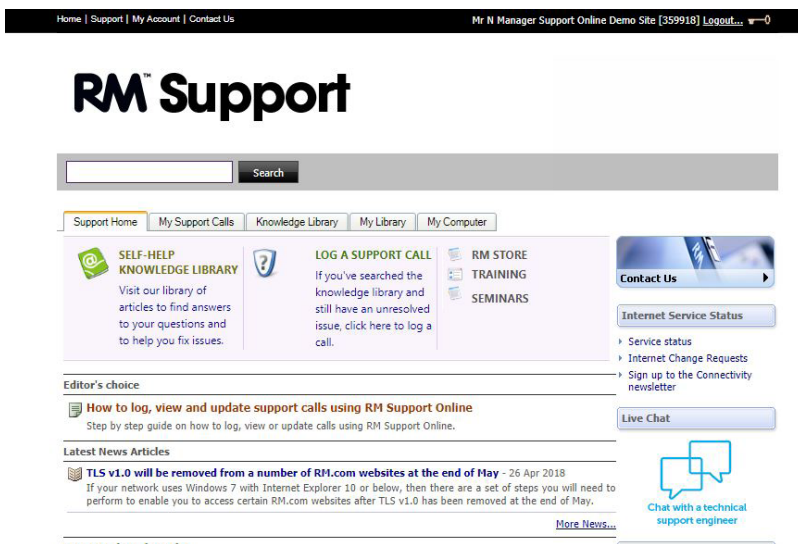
Home | Support | My Account | Contact Us

Mr N Manager Support Online Demo Site [359918] Logout...

RM™ Support

Search

Support Home | My Support Calls | Knowledge Library | My Library | My Computer

SELF-HELP KNOWLEDGE LIBRARY

Visit our library of articles to find answers to your questions and to help you fix issues.

LOG A SUPPORT CALL

If you've searched the knowledge library and still have an unresolved issue, click here to log a call.

RM STORE

TRAINING

SEMINARS

Contact Us

Internet Service Status

Service status

Internet Change Requests

Sign up to the Connectivity newsletter

Live Chat

Chat with a technical support engineer

Editor's choice

How to log, view and update support calls using RM Support Online

Step by step guide on how to log, view or update calls using RM Support Online.

Latest News Articles

TLS v1.0 will be removed from a number of RM.com websites at the end of May - 26 Apr 2018

If your network uses Windows 7 with Internet Explorer 10 or below, then there are a set of steps you will need to perform to enable you to access certain RM.com websites after TLS v1.0 has been removed at the end of May.

More News...